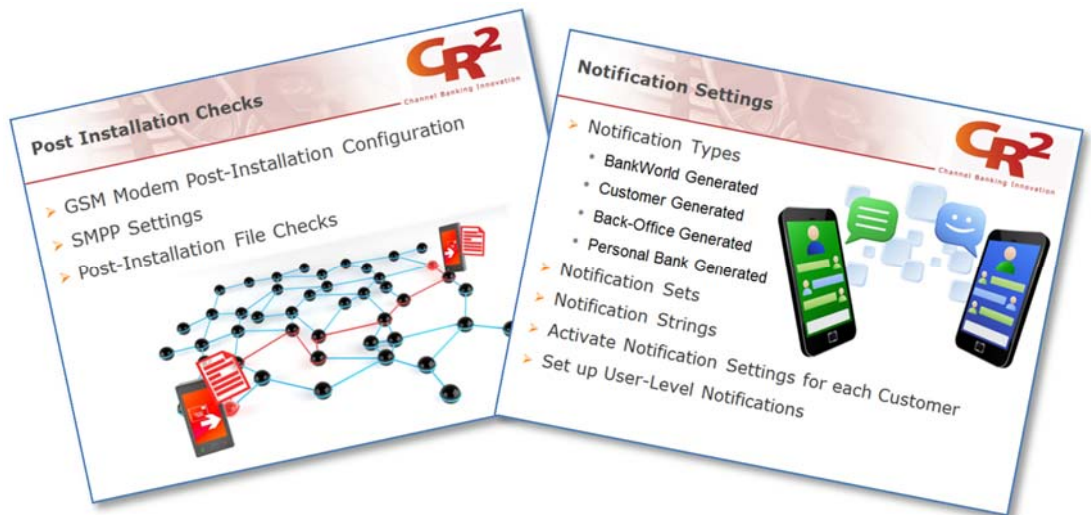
$CR^2$
Channel Banking Innovation

Post Installation Checks

GSM Modem Post-Installation Configuration
SMPP Settings
Post-Installation File Checks

Notification Settings

$CR^2$
Channel Banking Innovation

Notification Types
BankWorld Generated
Customer Generated
Back-Office Generated
Personal Bank Generated
Notification Sets
Notification Strings
Activate Notification Settings for each Customer
Set up User-Level Notifications